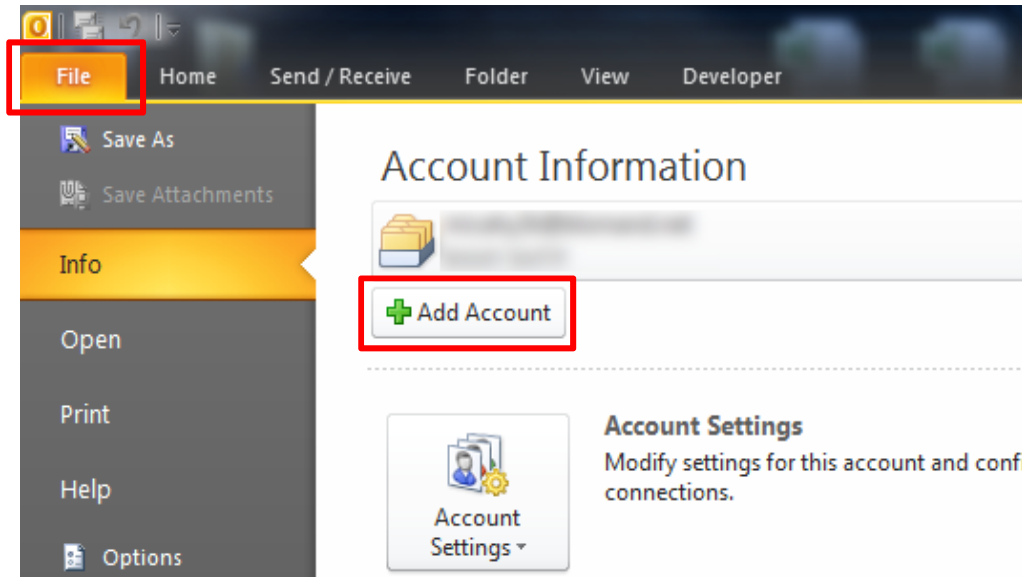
File Home Send / Receive Folder View Developer

Save As
Save Attachments
Info
Open
Print
Help
Options

Account Information

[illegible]
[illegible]

Add Account

Account Settings

Account Settings
Modify settings for this account and conf connections.